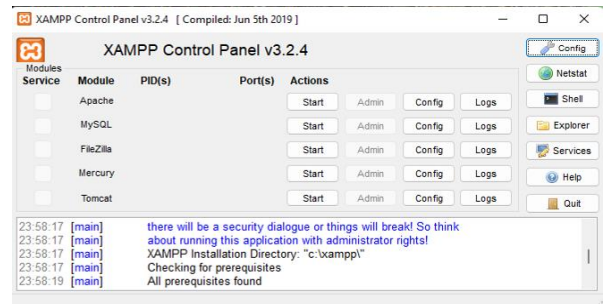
XAMPP Control Panel v3.2.4 [ Compiled: Jun 5th 2019 ]

XAMPP Control Panel v3.2.4

Config

Modules

| Service | Module | PID(s) | Port(s) | Actions | | | |
|---|---|---|---|---|---|---|---|
| | Apache | | | Start | Admin | Config | Logs |
| | MySQL | | | Start | Admin | Config | Logs |
| | FileZilla | | | Start | Admin | Config | Logs |
| | Mercury | | | Start | Admin | Config | Logs |
| | Tomcat | | | Start | Admin | Config | Logs |

Netstat
Shell
Explorer
Services
Help
Quit

23:58:17 [main] there will be a security dialogue or things will break! So think
23:58:17 [main] about running this application with administrator rights!
23:58:17 [main] XAMPP Installation Directory: "c:\xampp\"
23:58:17 [main] Checking for prerequisites
23:58:19 [main] All prerequisites found